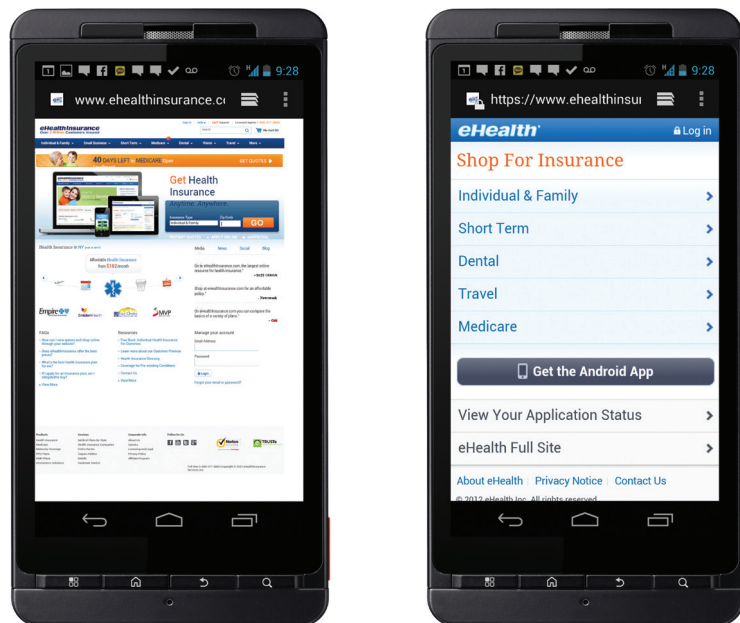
9:28

www.ehealthinsurance.c

eHealthInsurance

Individual & Family · Small Business · Short Term · Medicare · Dental · Vision · Travel · More

40 DAYS LEFT · MEDICARE

GET QUOTES

Get Health Insurance

Anytime. Anywhere.

GO

Health Insurance in NY

Affordable Health Insurance from \$162/month

Media News Social Blog

FAQs

Resources

Manage your account

Email Address

Password

Login

9:28

https://www.ehealthinsu

eHealth

Log in

Shop For Insurance

Individual & Family

Short Term

Dental

Travel

Medicare

Get the Android App

View Your Application Status

eHealth Full Site

About eHealth | Privacy Notice | Contact Us

© 2012 eHealth Inc. All rights reserved